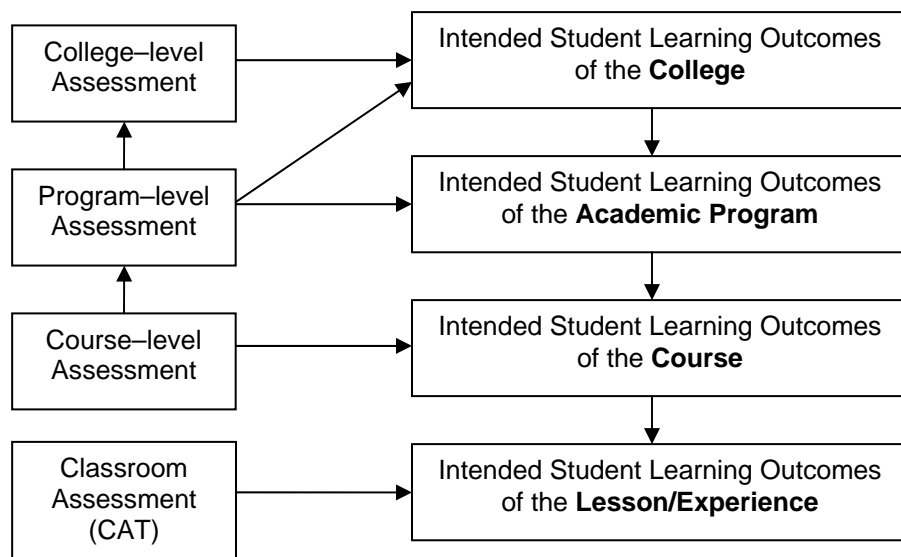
College–level Assessment

Intended Student Learning Outcomes of the **College**

Program–level Assessment

Intended Student Learning Outcomes of the **Academic Program**

Course–level Assessment

Intended Student Learning Outcomes of the **Course**

Classroom Assessment (CAT)

Intended Student Learning Outcomes of the **Lesson/Experience**